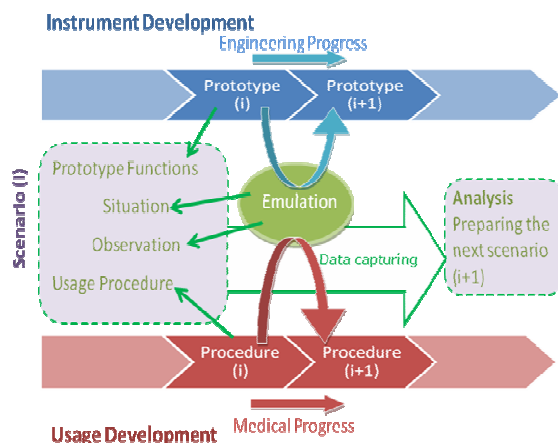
Instrument Development

Engineering Progress

Prototype (i)

Prototype (i+1)

Scenario (I)

Prototype Functions

Situation

Observation

Usage Procedure

Emulation

Data capturing

Analysis
Preparing the next scenario (i+1)

Procedure (i)

Procedure (i+1)

Medical Progress

Usage Development